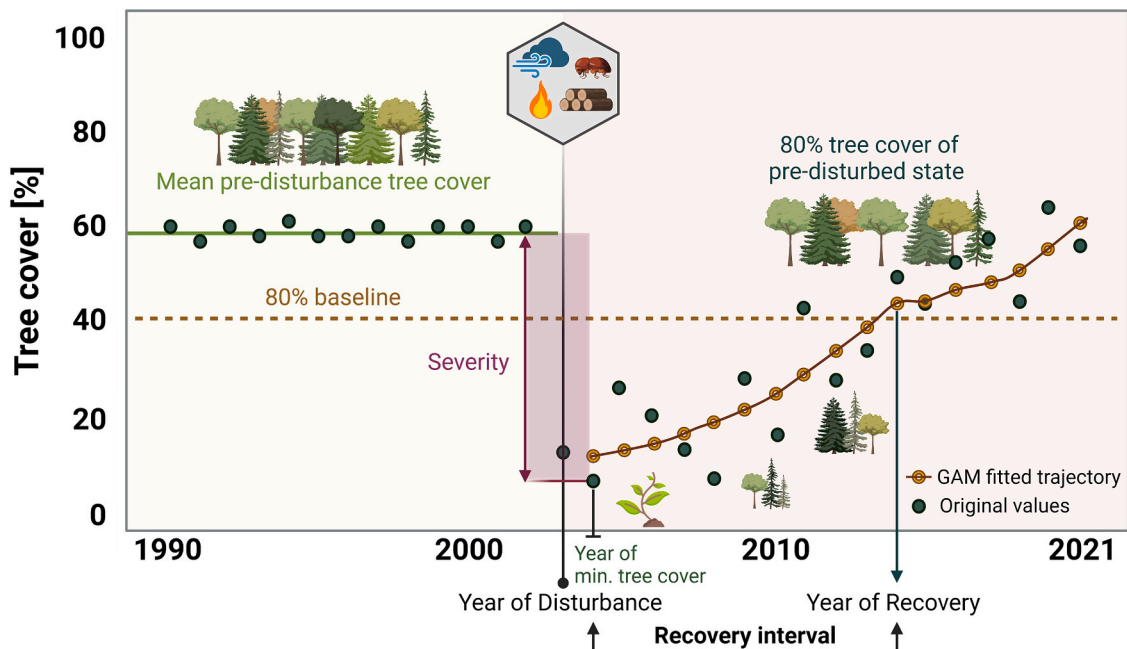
100
80
60
40
20
0
Tree cover [%]

Mean pre-disturbance tree cover

80% tree cover of pre-disturbed state

80% baseline

Severity

GAM fitted trajectory
Original values

1990
2000
2010
2021

Year of min. tree cover

Year of Disturbance

Year of Recovery

Recovery interval